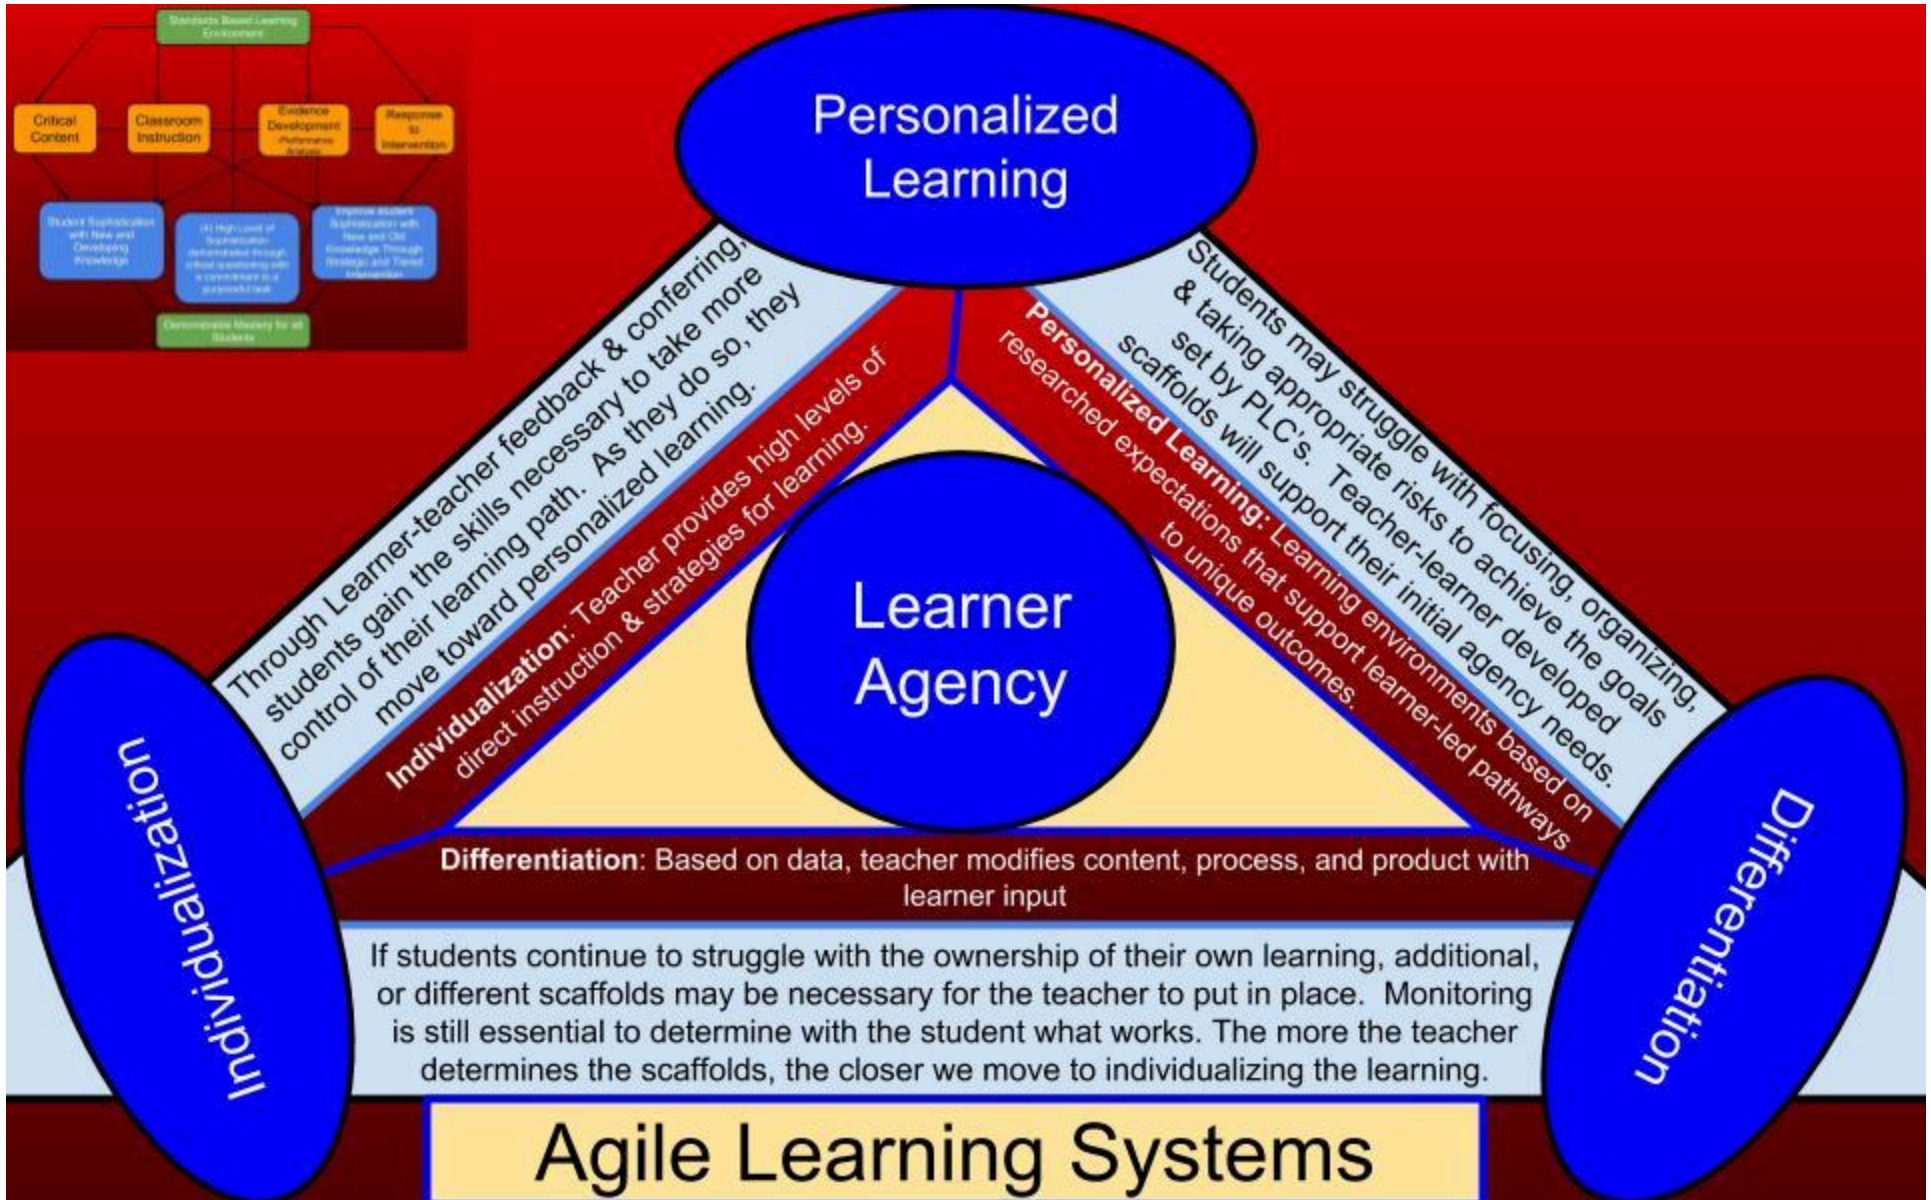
Standards Based Learning Environment

Critical Content

Classroom Instruction

Evidence Development Performance Analysis

Response to Intervention

Student Sophistication with New and Developing Knowledge

(4) High Level of Sophistication demonstrated through critical questioning with a commitment to a purposeful task

Improve student Sophistication with New and Old Knowledge Through Strategic and Tiered Intervention

Demonstrable Mastery for all Students

Personalized Learning

Through Learner-teacher feedback & conferring, students gain the skills necessary to take more control of their learning path. As they do so, they move toward personalized learning.

Individualization: Teacher provides high levels of direct instruction & strategies for learning.

Students may struggle with focusing, organizing, & taking appropriate risks to achieve the goals set by PLC's. Teacher-learner developed scaffolds will support their initial agency needs.

Personalized Learning: Learning environments based on researched expectations that support learner-led pathways to unique outcomes.

Learner Agency

Individualization

Differentiation

Differentiation: Based on data, teacher modifies content, process, and product with learner input

If students continue to struggle with the ownership of their own learning, additional, or different scaffolds may be necessary for the teacher to put in place. Monitoring is still essential to determine with the student what works. The more the teacher determines the scaffolds, the closer we move to individualizing the learning.

Agile Learning Systems